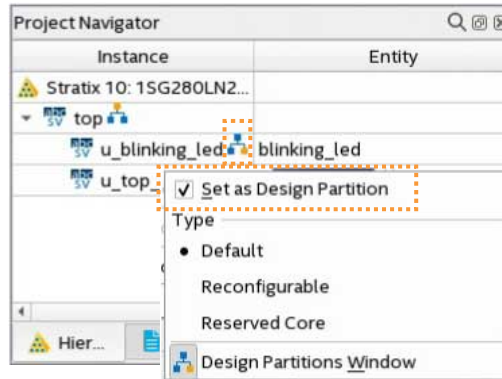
Project Navigator

| Instance | Entity |
|---|---|
| Stratix 10: 1SG280LN2... | |
| top | |
| u_blinking_led | blinking_led |
| u_top_ | |

✓ Set as Design Partition
Type
• Default
Reconfigurable
Reserved Core
Design Partitions Window

Hier...